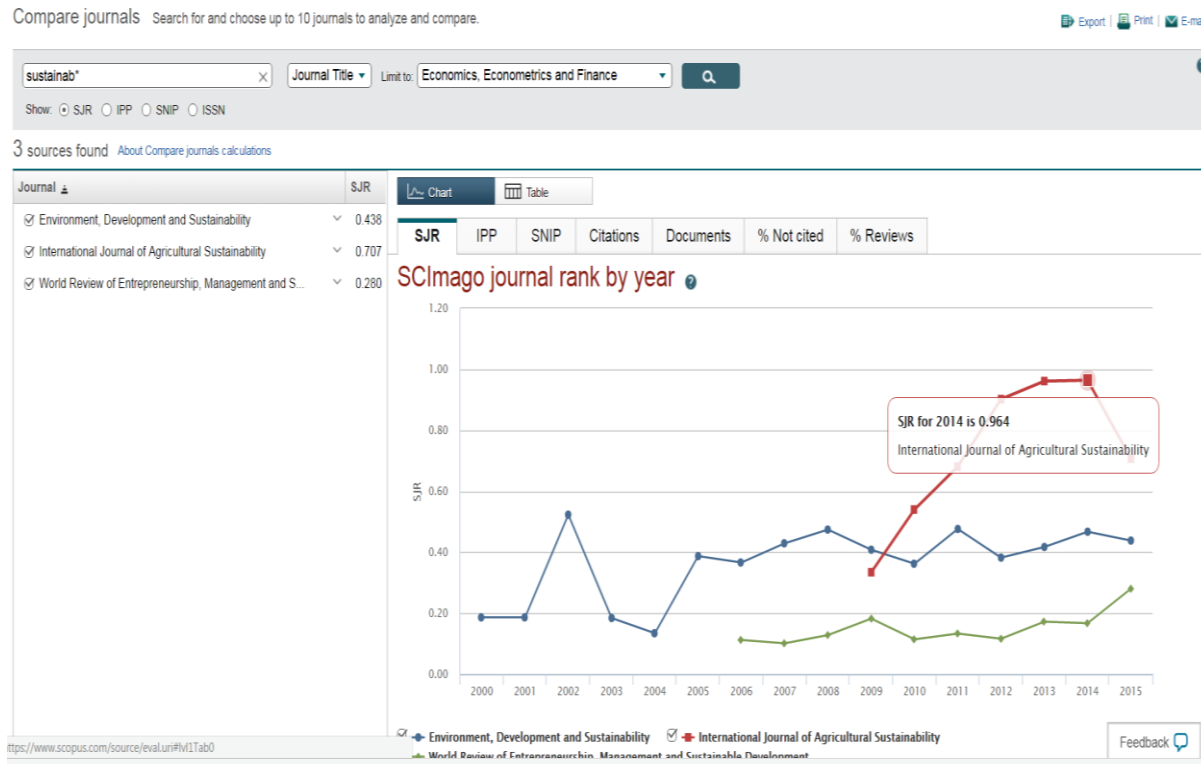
Compare journals Search for and choose up to 10 journals to analyze and compare.

Export | Print | E-ma

sustainab*

Journal Title

Limit to: Economics, Econometrics and Finance

Show: SJR IPP SNIP ISSN

3 sources found About Compare journals calculations

| Journal | SJR |
|---|---|
| Environment, Development and Sustainability | 0.438 |
| International Journal of Agricultural Sustainability | 0.707 |
| World Review of Entrepreneurship, Management and S... | 0.280 |

Chart Table

SJR IPP SNIP Citations Documents % Not cited % Reviews

SCImago journal rank by year

1.20
1.00
0.80
0.60
0.40
0.20
0.00

SJR

2000 2001 2002 2003 2004 2005 2006 2007 2008 2009 2010 2011 2012 2013 2014 2015

SJR for 2014 is 0.964
International Journal of Agricultural Sustainability

Environment, Development and Sustainability International Journal of Agricultural Sustainability
World Review of Entrepreneurship, Management and Sustainable Development

ttps://www.scopus.com/source/eval.uri#lvl1Tab0

Feedback